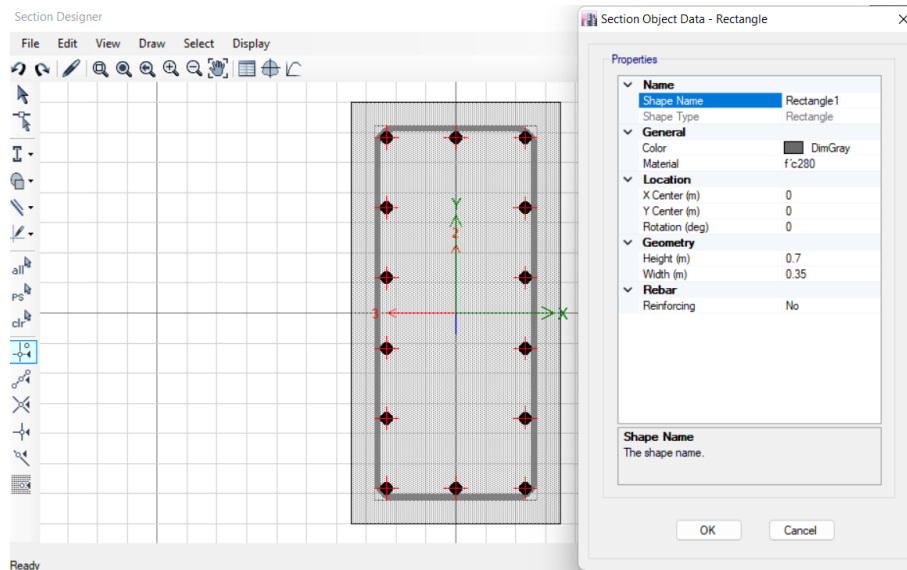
Section Designer

File Edit View Draw Select Display

all
PS
clr

Y
2
1
X

Ready

Section Object Data - Rectangle

Properties

| | |
|---|---|
| **Name** | |
| Shape Name | Rectangle1 |
| Shape Type | Rectangle |
| **General** | |
| Color | DimGray |
| Material | f´c280 |
| **Location** | |
| X Center (m) | 0 |
| Y Center (m) | 0 |
| Rotation (deg) | 0 |
| **Geometry** | |
| Height (m) | 0.7 |
| Width (m) | 0.35 |
| **Rebar** | |
| Reinforcing | No |

**Shape Name**
The shape name.

OK
Cancel